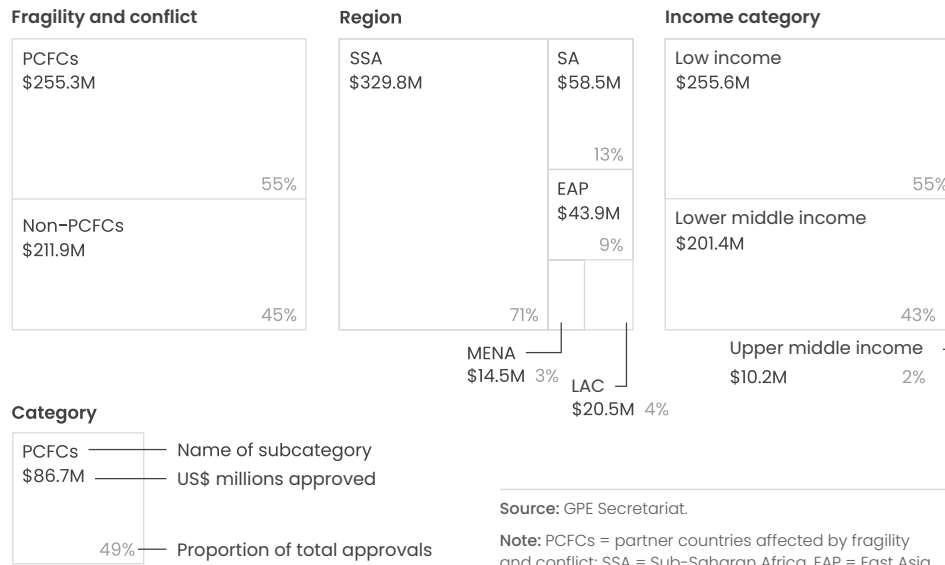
Fragility and conflict

PCFCs
\$255.3M

55%

Non-PCFCs
\$211.9M

45%

Region

SSA
\$329.8M

71%

SA
\$58.5M

13%

EAP
\$43.9M

9%

MENA
\$14.5M 3%

LAC
\$20.5M 4%

Income category

Low income
\$255.6M

55%

Lower middle income
\$201.4M

43%

Upper middle income
\$10.2M 2%

Category

PCFCs
\$86.7M

49%

Name of subcategory
US\$ millions approved
Proportion of total approvals

Source: GPE Secretariat.

Note: PCFCs = partner countries affected by fragility and conflict; SSA = Sub-Saharan Africa, EAP = East Asia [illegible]